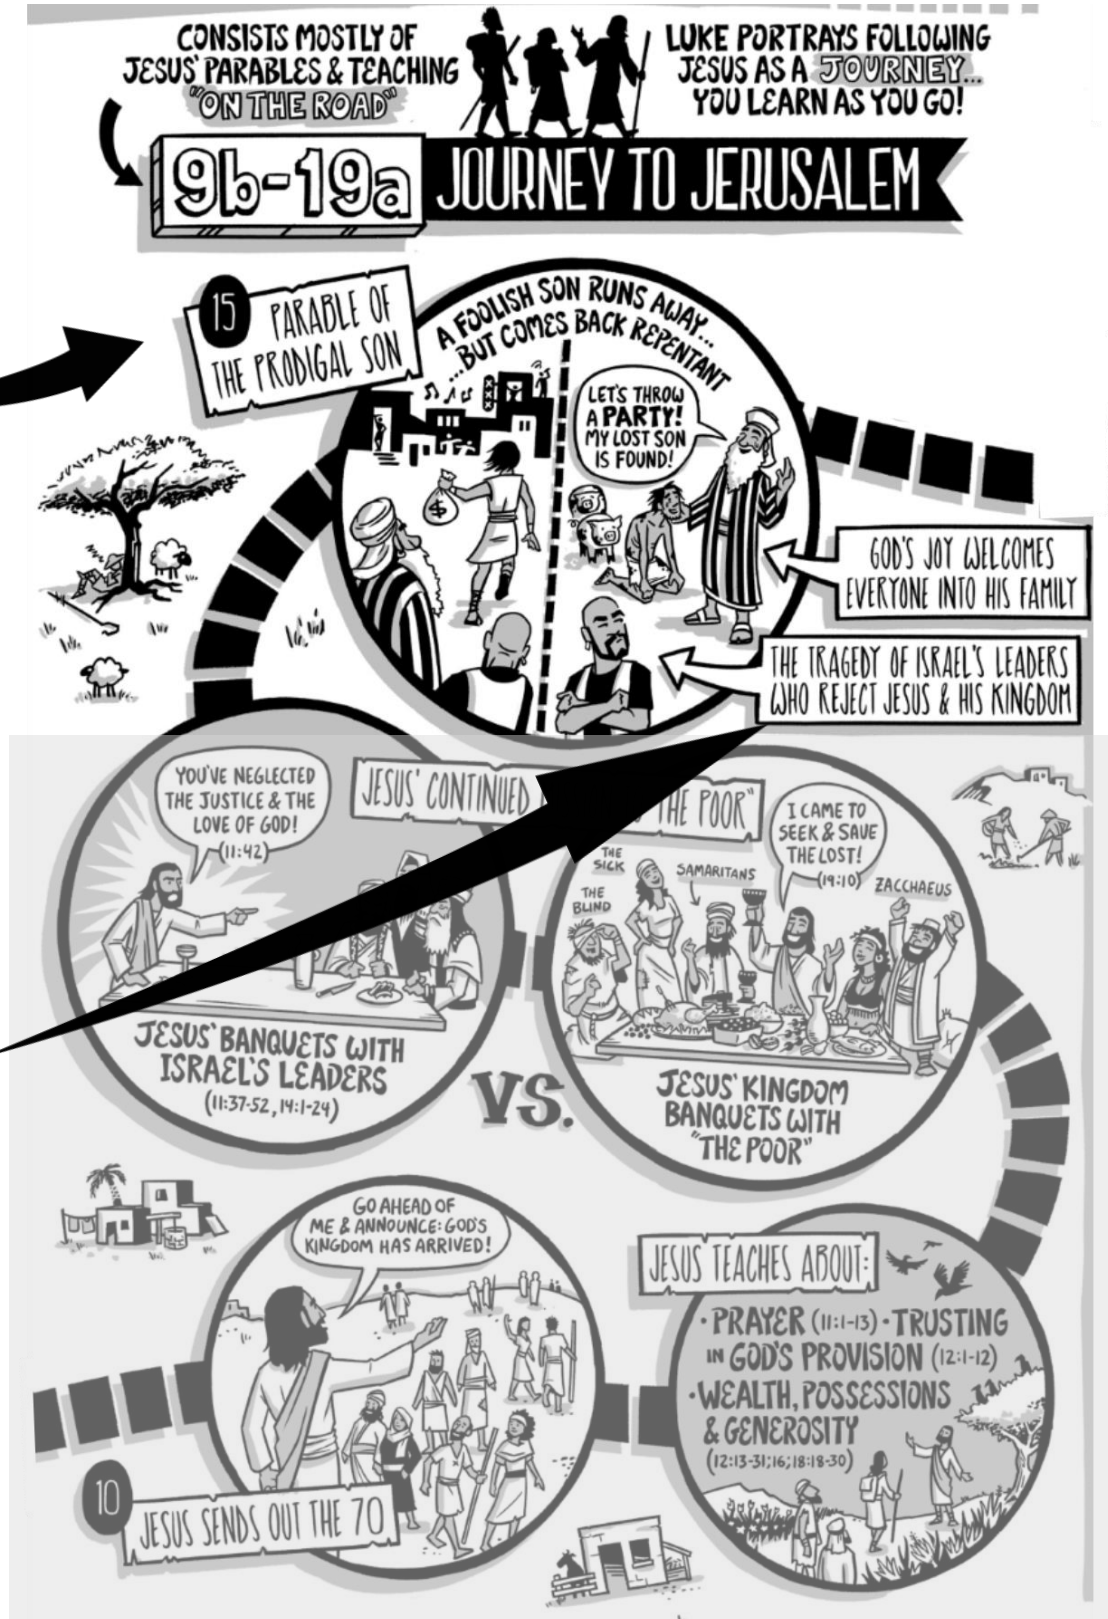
CONSISTS MOSTLY OF JESUS' PARABLES & TEACHING "ON THE ROAD"

LUKE PORTRAYS FOLLOWING JESUS AS A JOURNEY... YOU LEARN AS YOU GO!

9b-19a JOURNEY TO JERUSALEM

15 PARABLE OF THE PRODIGAL SON

A FOOLISH SON RUNS AWAY... ...BUT COMES BACK REPENTANT

LET'S THROW A PARTY! MY LOST SON IS FOUND!

GOD'S JOY WELCOMES EVERYONE INTO HIS FAMILY

THE TRAGEDY OF ISRAEL'S LEADERS WHO REJECT JESUS & HIS KINGDOM

YOU'VE NEGLECTED THE JUSTICE & THE LOVE OF GOD! (11:42)

JESUS' CONTINUED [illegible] "THE POOR"

I CAME TO SEEK & SAVE THE LOST! (19:10)

THE SICK

THE BLIND

SAMARITANS

ZACCHAEUS

JESUS' BANQUETS WITH ISRAEL'S LEADERS (11:37-52, 14:1-24)

VS.

JESUS' KINGDOM BANQUETS WITH "THE POOR"

GO AHEAD OF ME & ANNOUNCE: GOD'S KINGDOM HAS ARRIVED!

JESUS TEACHES ABOUT:

·PRAYER (11:1-13) ·TRUSTING IN GOD'S PROVISION (12:1-12) ·WEALTH, POSSESSIONS & GENEROSITY (12:13-31; 16; 18:18-30)

10 JESUS SENDS OUT THE 70